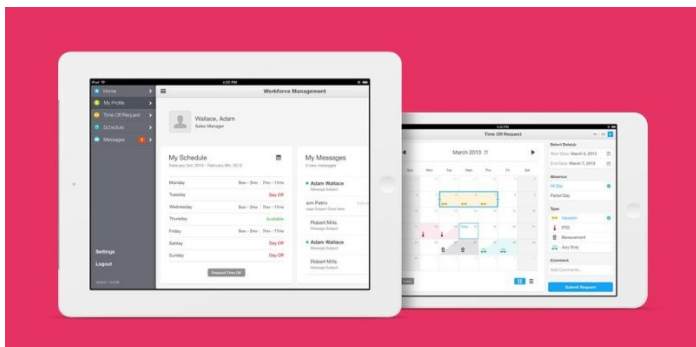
iPad
4:20 PM
Home
My Profile
Time Off Request
Schedule
Messages
Settings
Logout
Workforce Management
Wallace, Adam
Sales Manager
My Schedule
February 3rd, 2013 - February 9th, 2013
| Monday | 9am - 5pm / 7pm - 11pm |
|---|---|
| Tuesday | Day Off |
| Wednesday | 9am - 5pm / 7pm - 11pm |
| Thursday | Available |
| Friday | 9am - 5pm / 7pm - 11pm |
| Saturday | Day Off |
| Sunday | Day Off |
Request Time Off
My Messages
Adam Wallace
Message Subject
Robert Mills
Message Subject
Adam Wallace
Message Subject
Robert Mills
Message Subject
Time Off Request
March 2013
Sun Mon Tue Wed Thu Fri Sat
Absence
All Day
Partial Day
Type
Vacation
PTO
Bereavement
Jury Duty
Comment
Submit Request